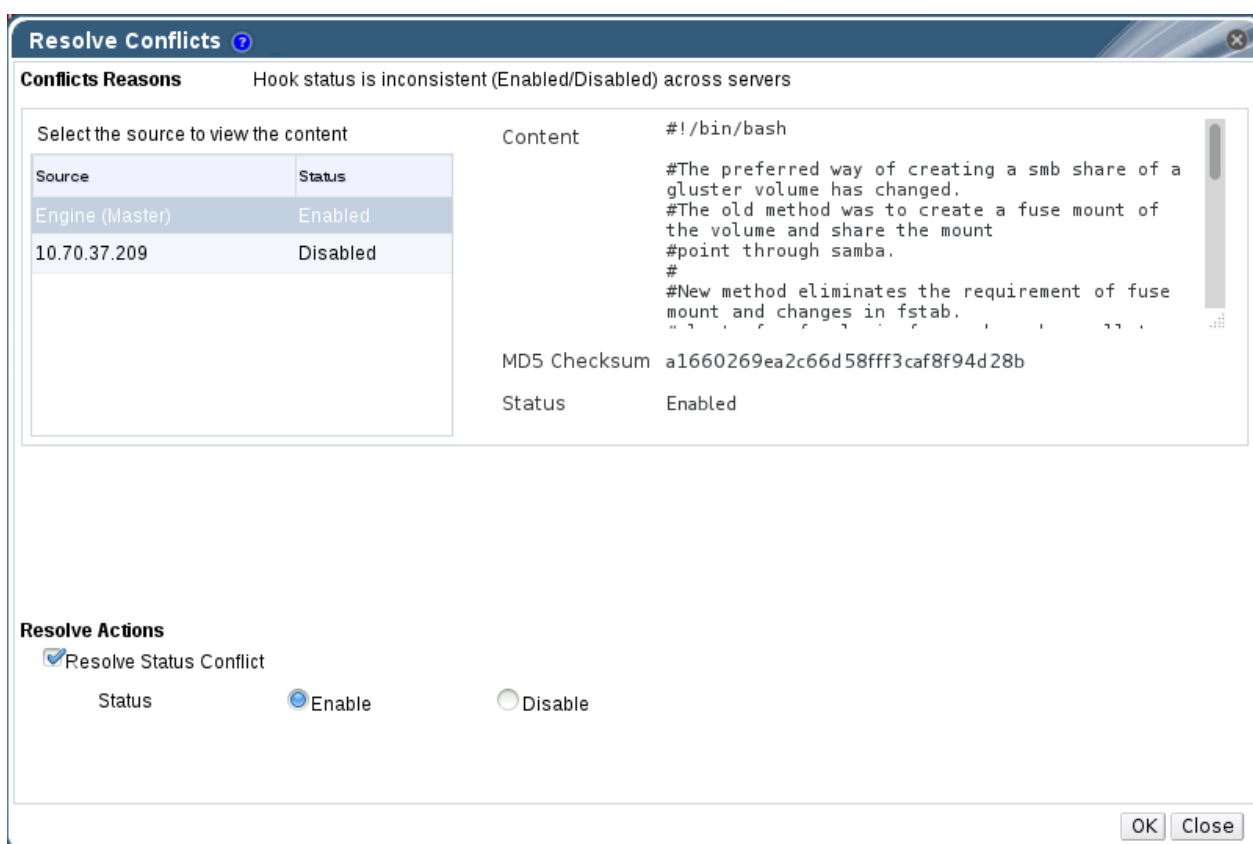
Resolve Conflicts

Conflicts Reasons Hook status is inconsistent (Enabled/Disabled) across servers

Select the source to view the content

| Source | Status |
|---|---|
| Engine (Master) | Enabled |
| 10.70.37.209 | Disabled |

Content
#!/bin/bash

#The preferred way of creating a smb share of a gluster volume has changed.
#The old method was to create a fuse mount of the volume and share the mount
#point through samba.
#
#New method eliminates the requirement of fuse mount and changes in fstab.
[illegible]

MD5 Checksum a1660269ea2c66d58fff3caf8f94d28b

Status Enabled

Resolve Actions

Resolve Status Conflict

Status Enable Disable

OK Close